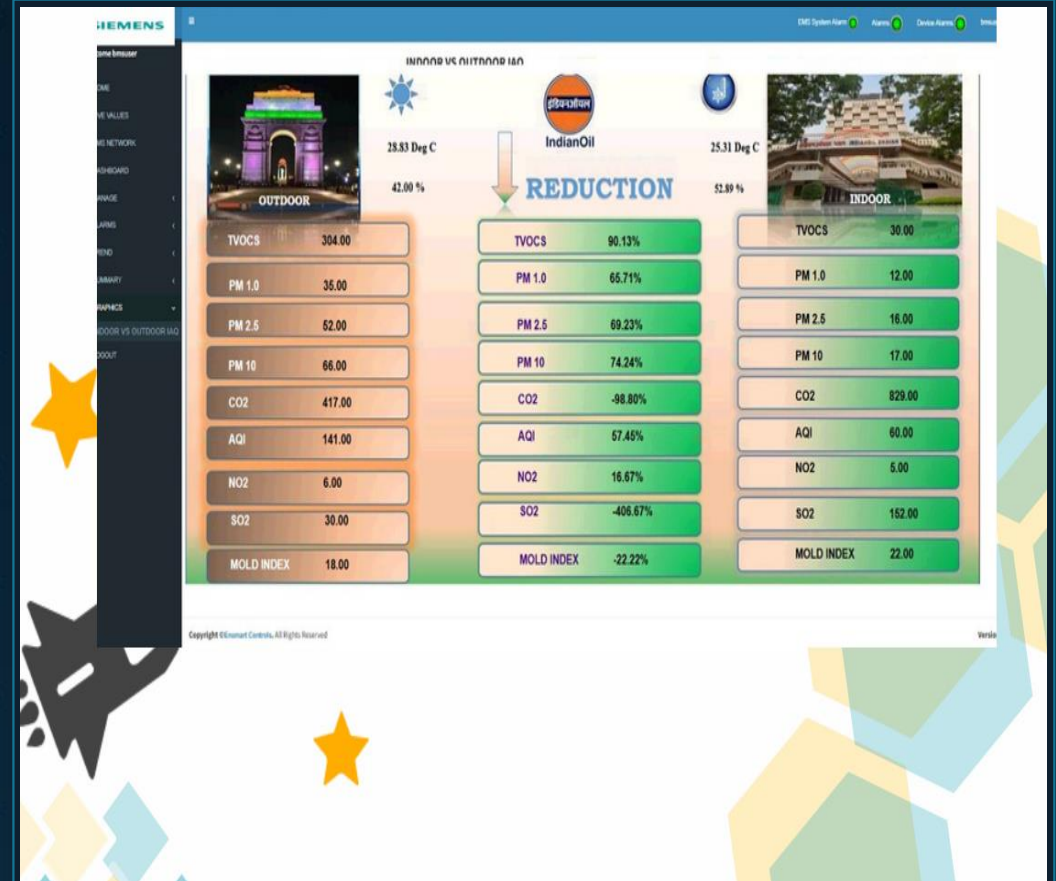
SIEMENS

come bmsuser

OME
VE VALUES
MS NETWORK
ASHBOARD
ANAGE
LARMS
REND
UMMARY
RAPHICS
NDOOR VS OUTDOOR IAQ
OGOUT

≡

EMS System Alarm Alarms Device Alarms bmsu

INDOOR VS OUTDOOR IAQ

OUTDOOR

28.83 Deg C
42.00 %

इंडियनऑयल
IndianOil

REDUCTION

25.31 Deg C
52.89 %

INDOOR

| TVOCS | 304.00 | TVOCS | 90.13% | TVOCS | 30.00 |
|---|---|---|---|---|---|
| PM 1.0 | 35.00 | PM 1.0 | 65.71% | PM 1.0 | 12.00 |
| PM 2.5 | 52.00 | PM 2.5 | 69.23% | PM 2.5 | 16.00 |
| PM 10 | 66.00 | PM 10 | 74.24% | PM 10 | 17.00 |
| CO2 | 417.00 | CO2 | -98.80% | CO2 | 829.00 |
| AQI | 141.00 | AQI | 57.45% | AQI | 60.00 |
| NO2 | 6.00 | NO2 | 16.67% | NO2 | 5.00 |
| SO2 | 30.00 | SO2 | -406.67% | SO2 | 152.00 |
| MOLD INDEX | 18.00 | MOLD INDEX | -22.22% | MOLD INDEX | 22.00 |

Copyright ©Enomart Controls. All Rights Reserved

Versi